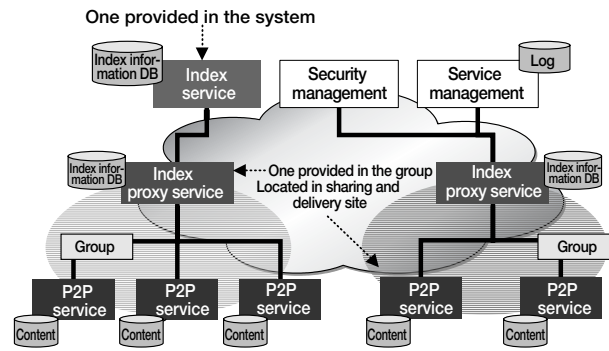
One provided in the system

Index information DB

Index service

Security management

Service management

Log

Index information DB

Index proxy service

One provided in the group
Located in sharing and delivery site

Index proxy service

Index information DB

Group

Group

P2P service

P2P service

P2P service

P2P service

P2P service

Content

Content

Content

Content

Content